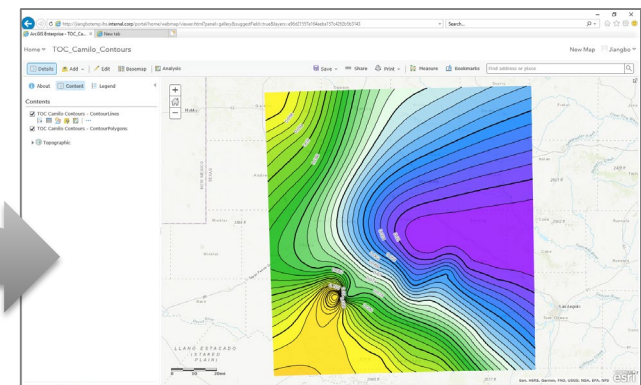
http://jiangbotemp.ihs.internal.corp/portal/home/webmap/viewer.html?panel=gallery&suggestField=true&layers=a9fe07157e184ebe157e4302cfb3745

Search...

ArcGIS Enterprise - TOC_Ca... ×

New tab

Home ▾ TOC_Camilo_Contours

New Map

Jiangbo ▾

Details

Add ▾

Edit

Basemap

Analysis

Save ▾

Share

Print ▾

Measure

Bookmarks

Find address or place

About

Content

Legend

Contents

TOC Camilo Contours - ContourLines

TOC Camilo Contours - ContourPolygons

Topographic

NEW MEXICO

TEXAS

LLANO ESTACADO (STAKED PLAIN)

Carlsbad

Esri, HERE, Garmin, FAO, USGS, NGA, EPA, NPS

esri